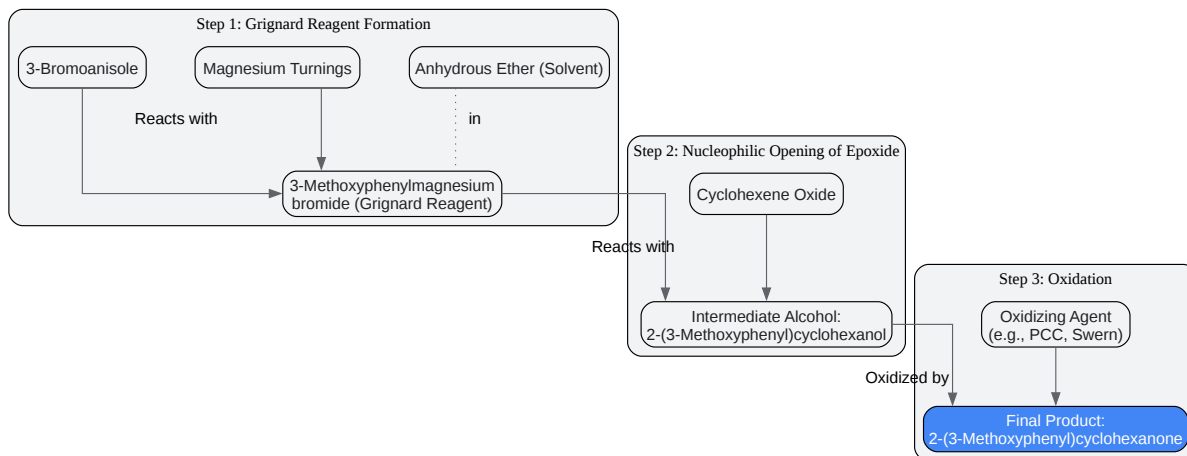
Step 1: Grignard Reagent Formation

3-Bromoanisole

Magnesium Turnings

Anhydrous Ether (Solvent)

Reacts with

in

3-Methoxyphenylmagnesium bromide (Grignard Reagent)

Step 2: Nucleophilic Opening of Epoxide

Cyclohexene Oxide

Reacts with

Intermediate Alcohol: 2-(3-Methoxyphenyl)cyclohexanol

Step 3: Oxidation

Oxidizing Agent (e.g., PCC, Swern)

Oxidized by

Final Product: 2-(3-Methoxyphenyl)cyclohexanone